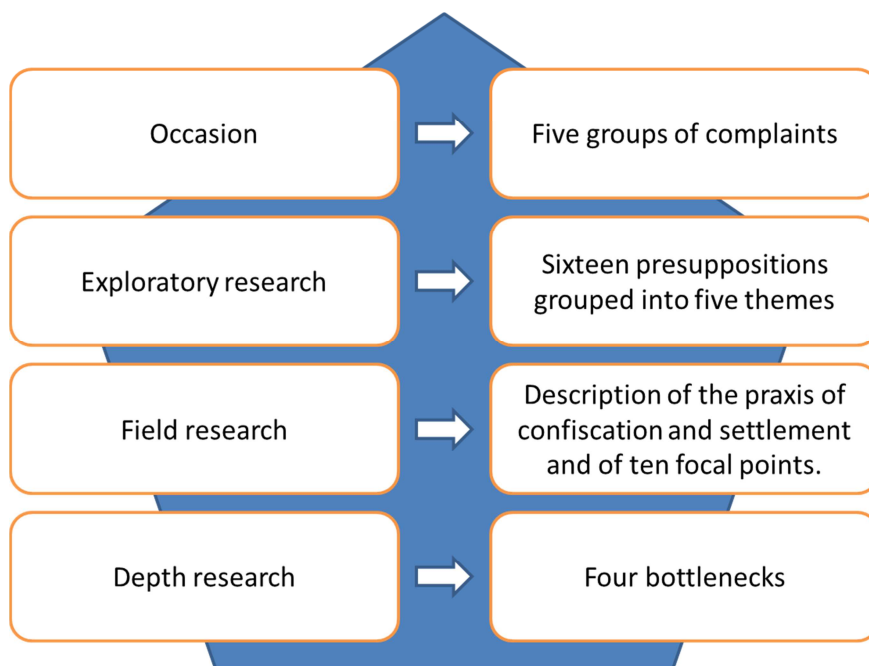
Occasion

Five groups of complaints

Exploratory research

Sixteen presuppositions grouped into five themes

Field research

Description of the praxis of confiscation and settlement and of ten focal points.

Depth research

Four bottlenecks